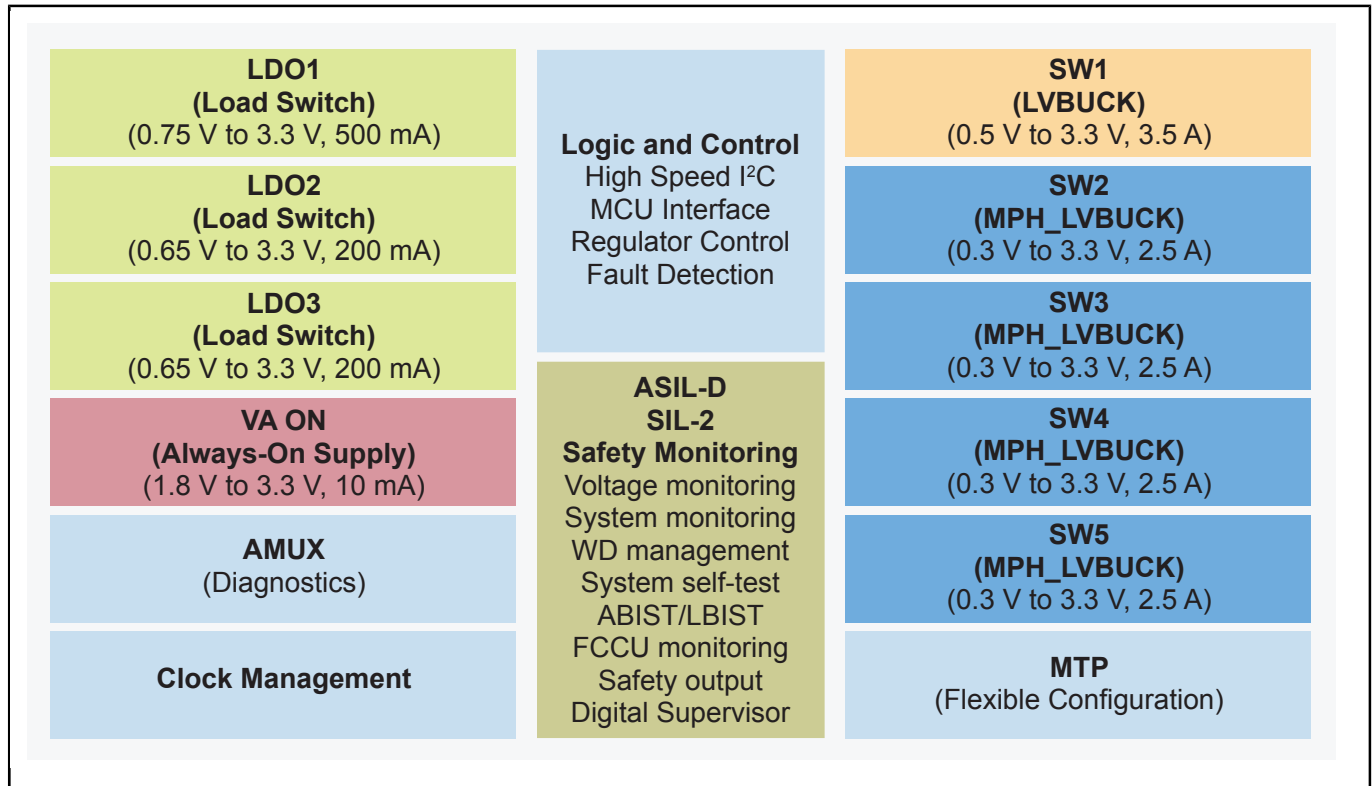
LDO1
(Load Switch)
(0.75 V to 3.3 V, 500 mA)

LDO2
(Load Switch)
(0.65 V to 3.3 V, 200 mA)

LDO3
(Load Switch)
(0.65 V to 3.3 V, 200 mA)

VA ON
(Always-On Supply)
(1.8 V to 3.3 V, 10 mA)

AMUX
(Diagnostics)

Clock Management

Logic and Control
High Speed I$^2$C
MCU Interface
Regulator Control
Fault Detection

ASIL-D
SIL-2
Safety Monitoring
Voltage monitoring
System monitoring
WD management
System self-test
ABIST/LBIST
FCCU monitoring
Safety output
Digital Supervisor

SW1
(LVBUCK)
(0.5 V to 3.3 V, 3.5 A)

SW2
(MPH_LVBUCK)
(0.3 V to 3.3 V, 2.5 A)

SW3
(MPH_LVBUCK)
(0.3 V to 3.3 V, 2.5 A)

SW4
(MPH_LVBUCK)
(0.3 V to 3.3 V, 2.5 A)

SW5
(MPH_LVBUCK)
(0.3 V to 3.3 V, 2.5 A)

MTP
(Flexible Configuration)